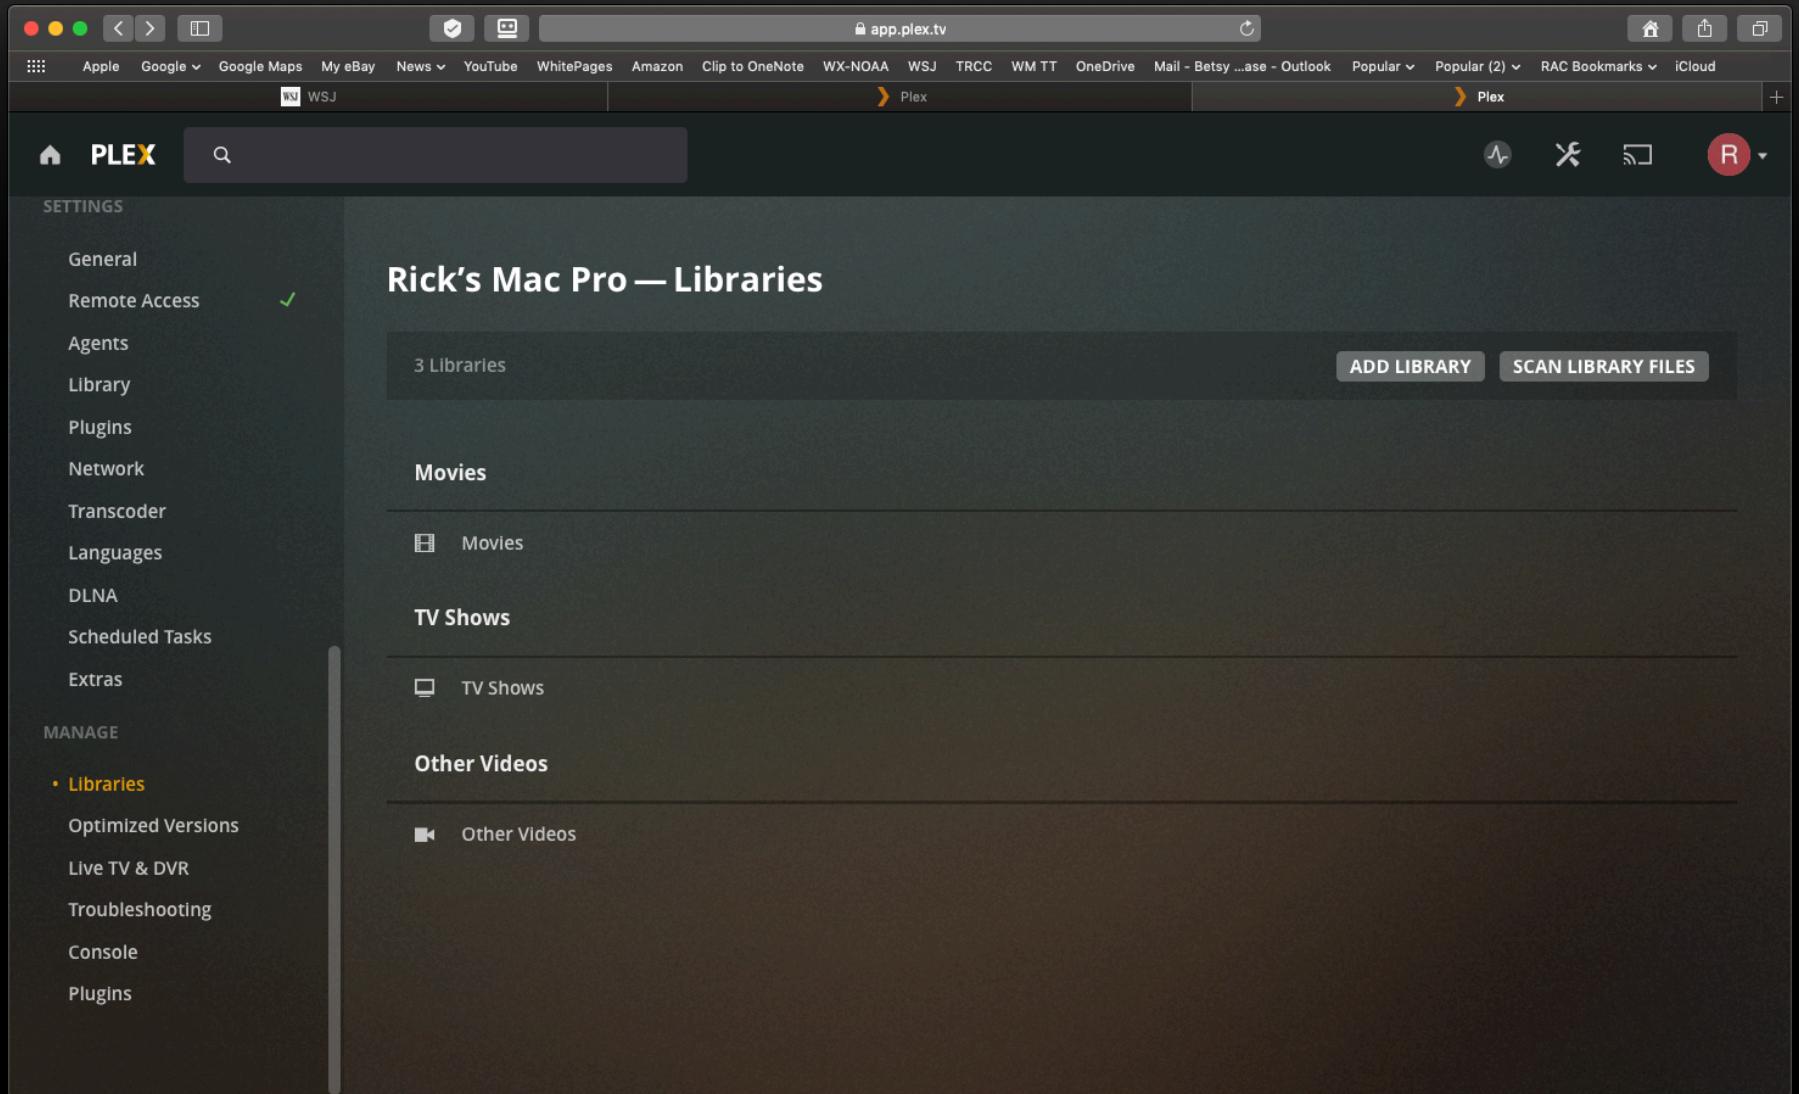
app.plex.tv

Apple Google Google Maps My eBay News YouTube WhitePages Amazon Clip to OneNote WX-NOAA WSJ TRCC WM TT OneDrive Mail - Betsy ...ase - Outlook Popular Popular (2) RAC Bookmarks iCloud

WSJ Plex Plex

PLEX

R

SETTINGS

General
Remote Access
Agents
Library
Plugins
Network
Transcoder
Languages
DLNA
Scheduled Tasks
Extras

MANAGE

Libraries
Optimized Versions
Live TV & DVR
Troubleshooting
Console
Plugins

Rick's Mac Pro — Libraries

3 Libraries ADD LIBRARY SCAN LIBRARY FILES

Movies

Movies

TV Shows

TV Shows

Other Videos

Other Videos